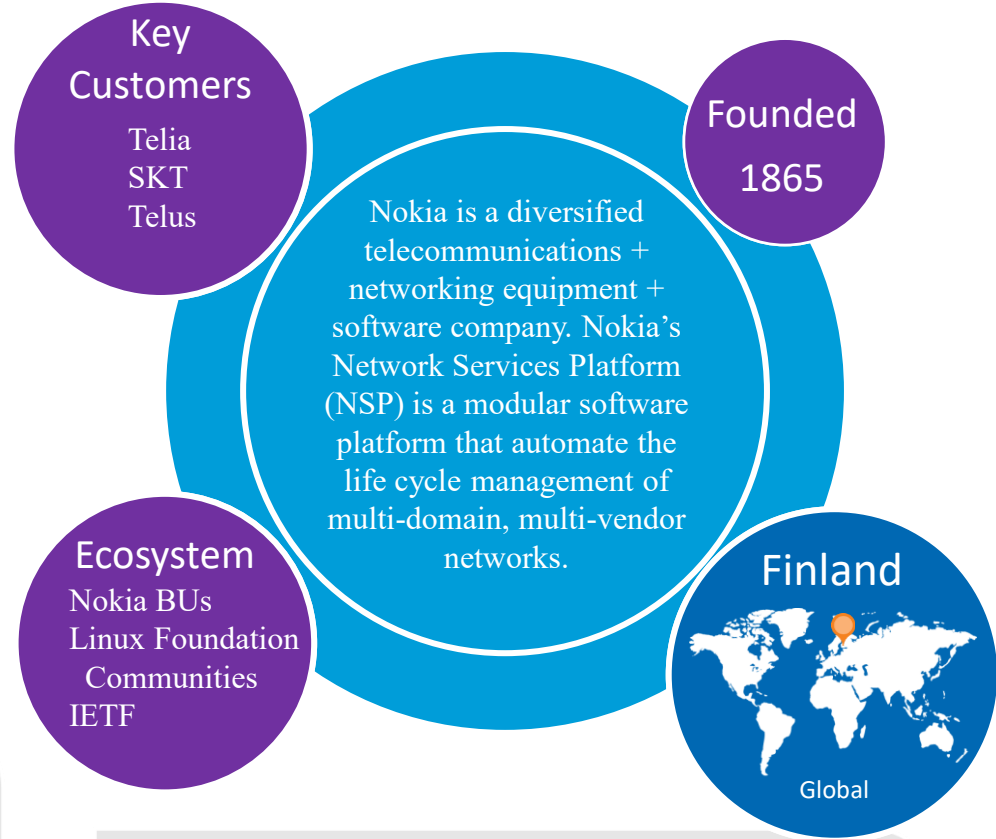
Key Customers

Telia
SKT
Telus

Founded
1865

Nokia is a diversified telecommunications + networking equipment + software company. Nokia's Network Services Platform (NSP) is a modular software platform that automate the life cycle management of multi-domain, multi-vendor networks.

Ecosystem

Nokia BUs
Linux Foundation Communities
IETF

Finland

Global